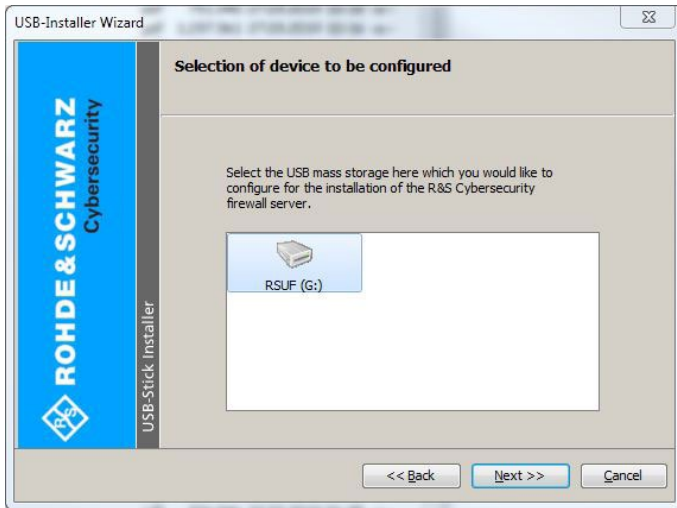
USB-Installer Wizard

ROHDE&SCHWARZ Cybersecurity

R&S

USB-Stick Installer

Selection of device to be configured

Select the USB mass storage here which you would like to configure for the installation of the R&S Cybersecurity firewall server.

RSUF (G:)

<< Back

Next >>

Cancel